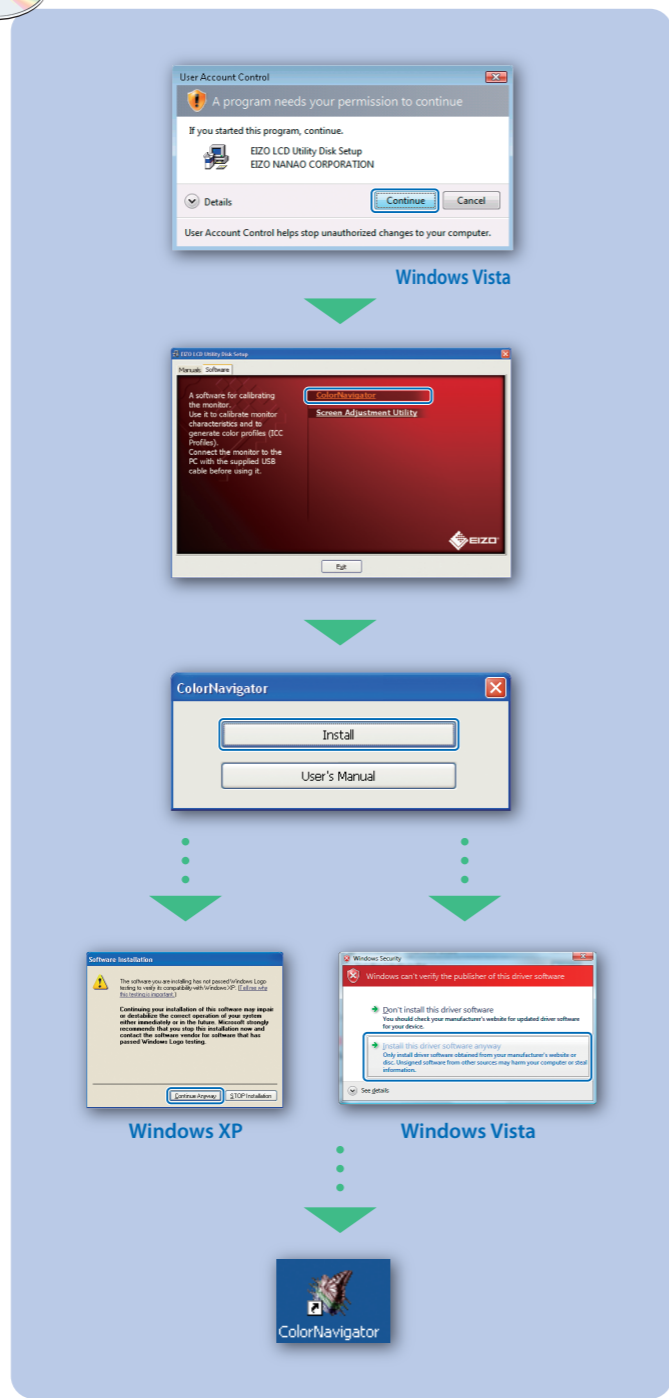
User Account Control

A program needs your permission to continue

If you started this program, continue.

EIZO LCD Utility Disk Setup
EIZO NANAO CORPORATION

Details

Continue

Cancel

User Account Control helps stop unauthorized changes to your computer.

Windows Vista

EIZO LCD Utility Disk Setup

Manuals Software

A software for calibrating the monitor. Use it to calibrate monitor characteristics and to generate color profiles (ICC Profiles). Connect the monitor to the PC with the supplied USB cable before using it.

ColorNavigator

Screen Adjustment Utility

EIZO

Exit

ColorNavigator

Install

User's Manual

Software Installation

The software you are installing has not passed Windows Logo testing to verify its compatibility with Windows XP. (Tell me why this testing is important.)

Continuing your installation of this software may impair or destabilize the correct operation of your system either immediately or in the future. Microsoft strongly recommends that you stop this installation now and contact the software vendor for software that has passed Windows Logo testing.

Continue Anyway

STOP Installation

Windows XP

Windows Security

Windows can't verify the publisher of this driver software

Don't install this driver software
You should check your manufacturer's website for updated driver software for your device.

Install this driver software anyway
Only install driver software obtained from your manufacturer's website or disc. Unsigned software from other sources may harm your computer or steal information.

See details

Windows Vista

ColorNavigator